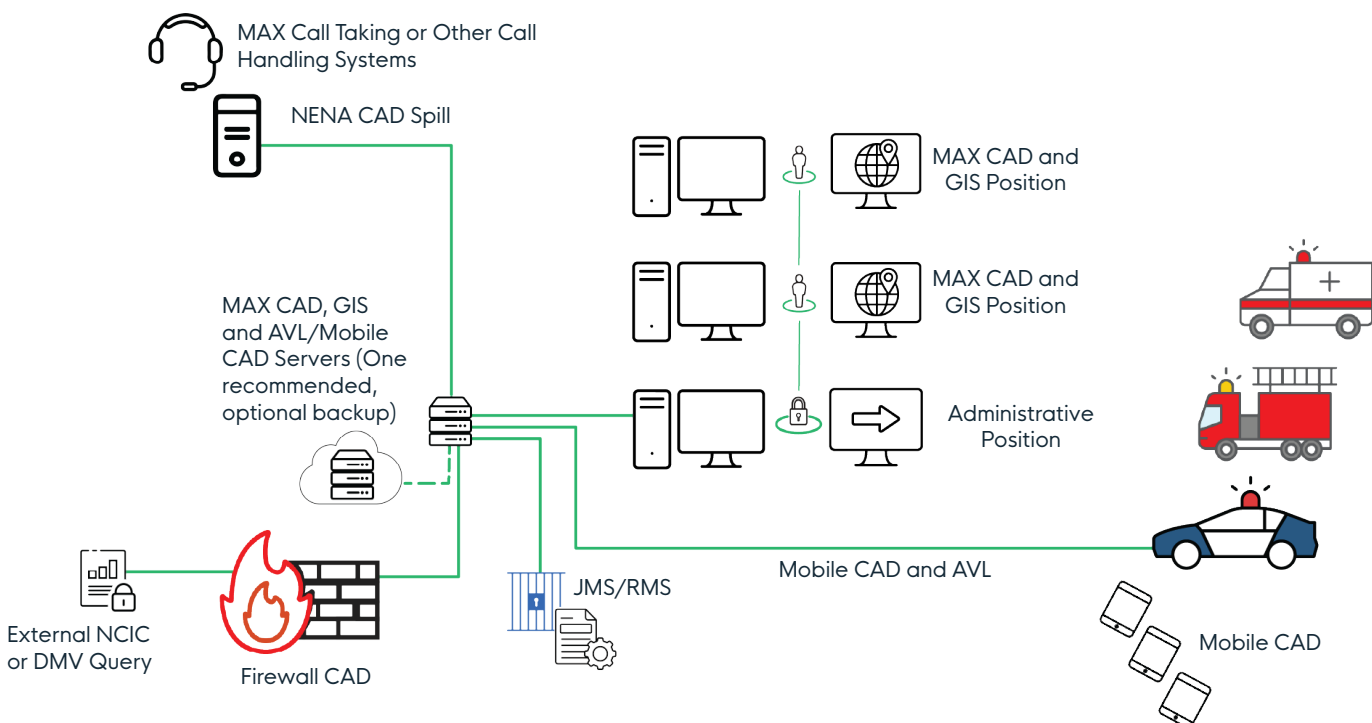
MAX Call Taking or Other Call Handling Systems

NENA CAD Spill

MAX CAD and GIS Position

MAX CAD and GIS Position

MAX CAD, GIS and AVL/Mobile CAD Servers (One recommended, optional backup)

Administrative Position

Mobile CAD and AVL

JMS/RMS

External NCIC or DMV Query

Firewall CAD

Mobile CAD